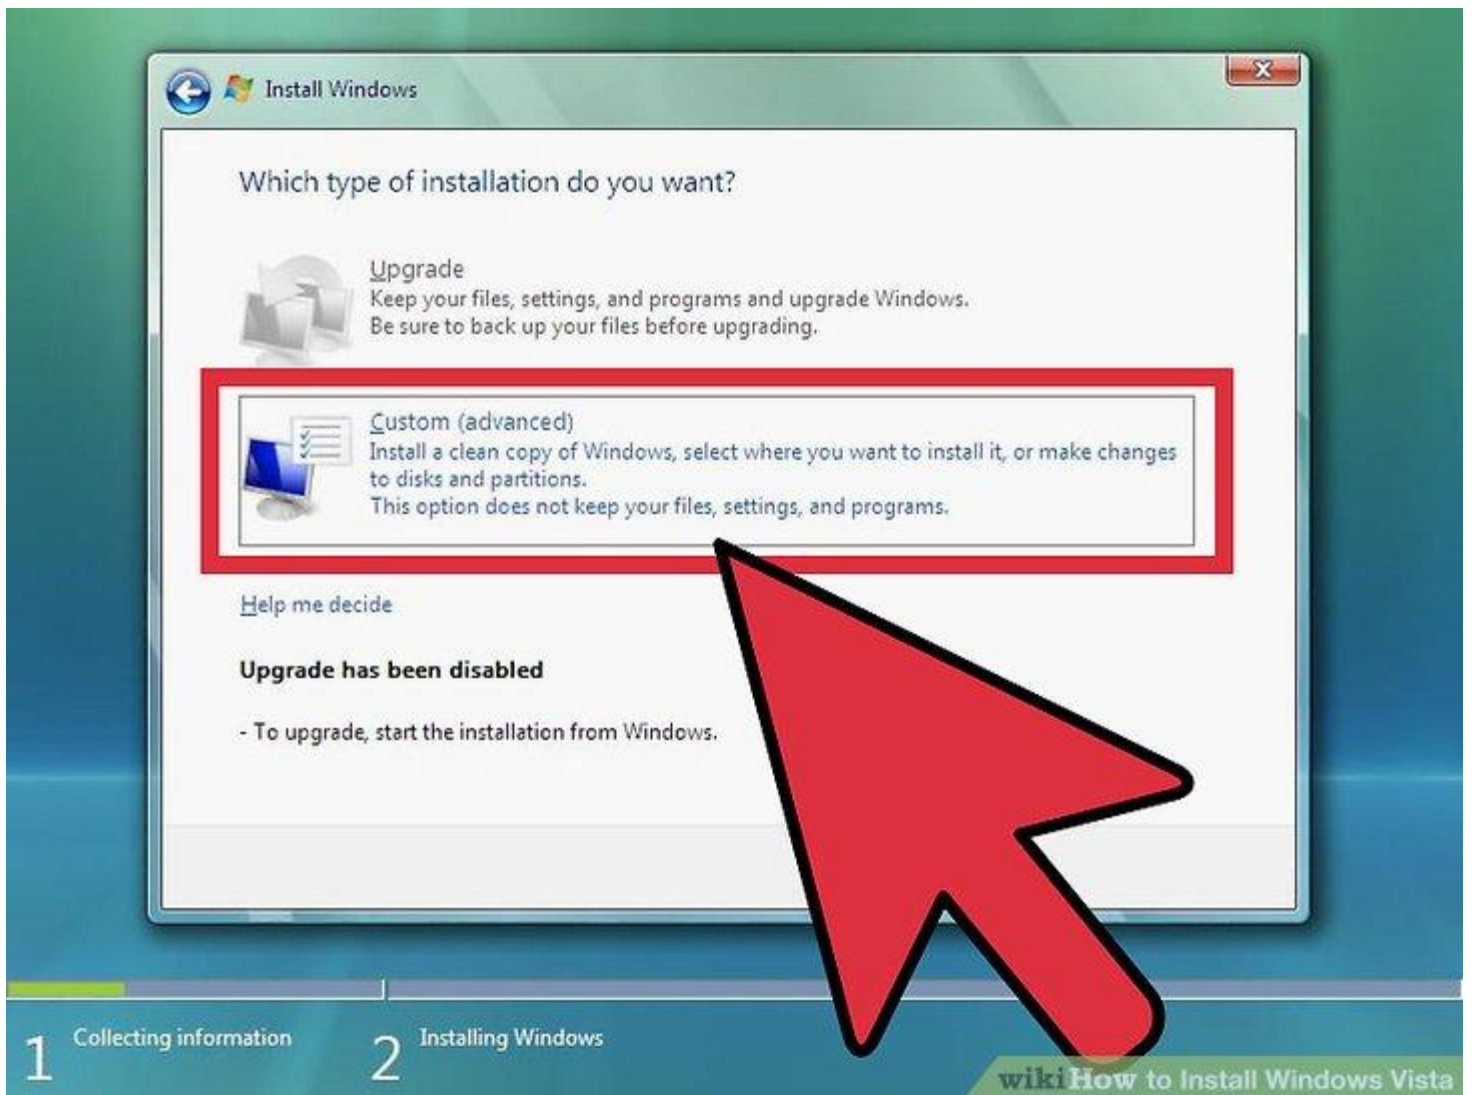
Install Windows

Which type of installation do you want?

Upgrade
Keep your files, settings, and programs and upgrade Windows.
Be sure to back up your files before upgrading.

Custom (advanced)
Install a clean copy of Windows, select where you want to install it, or make changes to disks and partitions.
This option does not keep your files, settings, and programs.

Help me decide

Upgrade has been disabled

- To upgrade, start the installation from Windows.

1 Collecting information

2 Installing Windows

wikiHow to Install Windows Vista